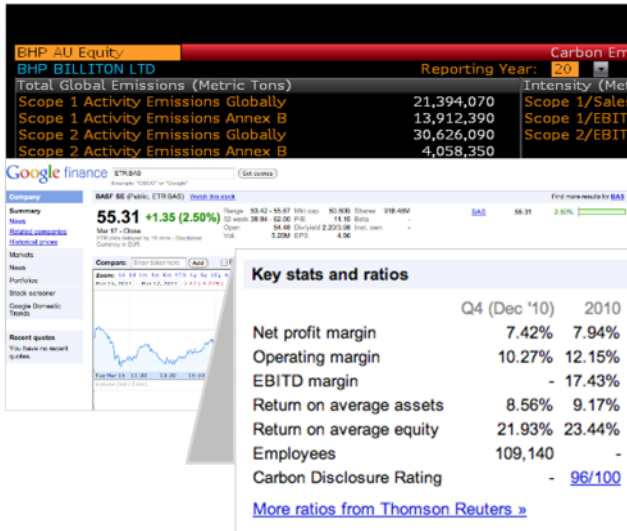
BHP AU Equity
Carbon Em
BHP BILLITON LTD
Reporting Year: 20
Total Global Emissions (Metric Tons)
Intensity (Met
Scope 1 Activity Emissions Globally 21,394,070
Scope 1/Sales
Scope 1 Activity Emissions Annex B 13,912,390
Scope 1/EBIT
Scope 2 Activity Emissions Globally 30,626,090
Scope 2/EBIT
Scope 2 Activity Emissions Annex B 4,058,350

Google finance ETR:BAS Get quotes

Company
Summary
News
Related companies
Historical prices
Markets
News
Portfolios
Stock screener
Google Domestic Trends
Recent quotes
You have no recent quotes.

BASF SE (Public, ETR:BAS) Watch this stock
55.31 +1.35 (2.50%)
Mar 17 - Close
Currency in EUR

Compare:
Add

BAS 55.31 2.50%

Key stats and ratios

| | Q4 (Dec '10) | 2010 |
|---|---|---|
| Net profit margin | 7.42% | 7.94% |
| Operating margin | 10.27% | 12.15% |
| EBITD margin | - | 17.43% |
| Return on average assets | 8.56% | 9.17% |
| Return on average equity | 21.93% | 23.44% |
| Employees | 109,140 | - |
| Carbon Disclosure Rating | - | 96/100 |

More ratios from Thomson Reuters »